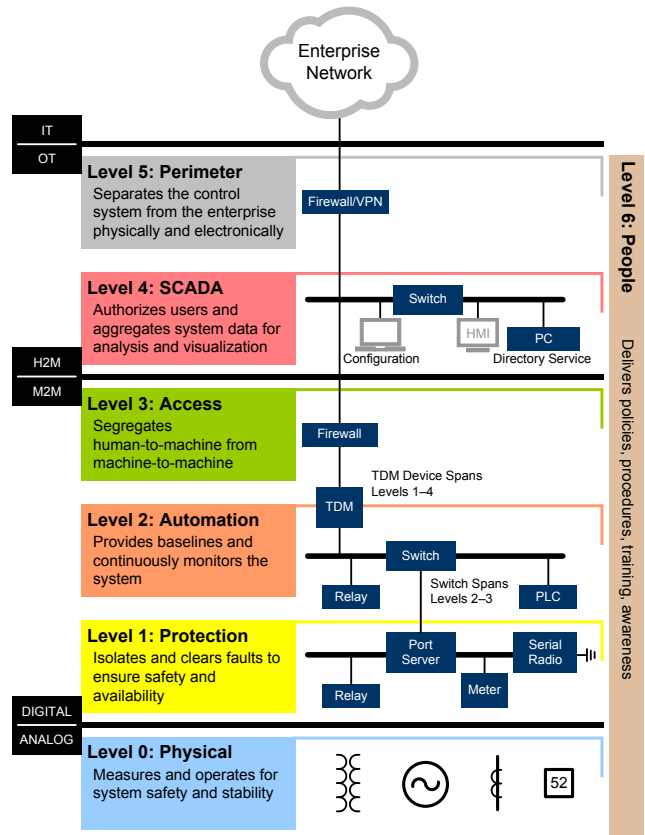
Enterprise Network

IT

OT

Level 5: Perimeter
Separates the control system from the enterprise physically and electronically

Firewall/VPN

Level 6: People

Delivers policies, procedures, training, awareness

Level 4: SCADA
Authorizes users and aggregates system data for analysis and visualization

Switch

HMI

PC

Configuration

Directory Service

H2M

M2M

Level 3: Access
Segregates human-to-machine from machine-to-machine

Firewall

TDM Device Spans Levels 1–4

TDM

Level 2: Automation
Provides baselines and continuously monitors the system

Switch

Switch Spans Levels 2–3

Relay

PLC

Level 1: Protection
Isolates and clears faults to ensure safety and availability

Port Server

Serial Radio

Meter

Relay

DIGITAL

ANALOG

Level 0: Physical
Measures and operates for system safety and stability

52